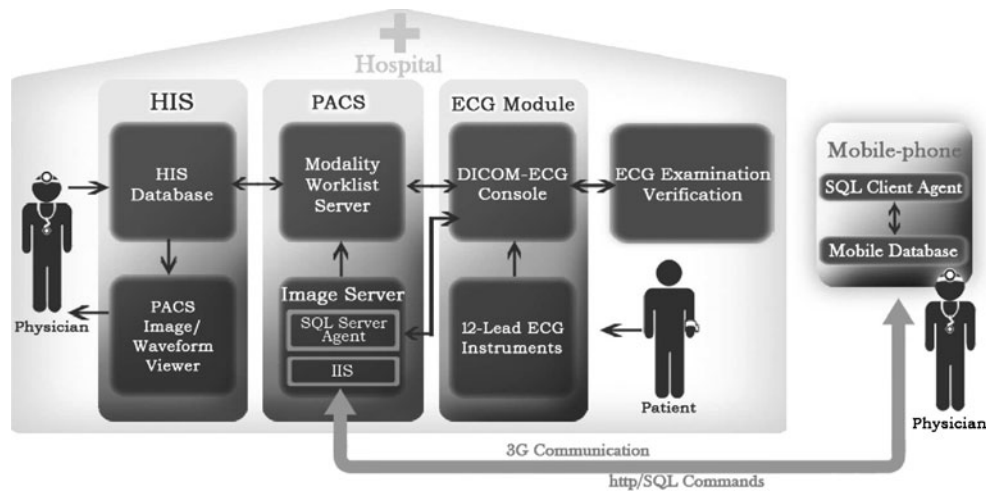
Hospital

HIS

HIS Database

PACS Image/ Waveform Viewer

Physician

PACS

Modality Worklist Server

Image Server

SQL Server Agent

IIS

ECG Module

DICOM-ECG Console

12-Lead ECG Instruments

ECG Examination Verification

Patient

Mobile-phone

SQL Client Agent

Mobile Database

Physician

3G Communication

http/SQL Commands